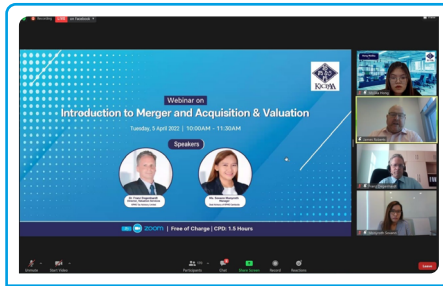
Recording LIVE on Facebook

Webinar on

Introduction to Merger and Acquisition & Valuation

Tuesday, 5 April 2022 | 10:00AM - 11:30AM

Speakers

KICPAA

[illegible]

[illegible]

ZOOM | Free of Charge | CPD: 1.5 Hours

Unmute Start Video Participants Chat Share Screen Record Reactions Leave